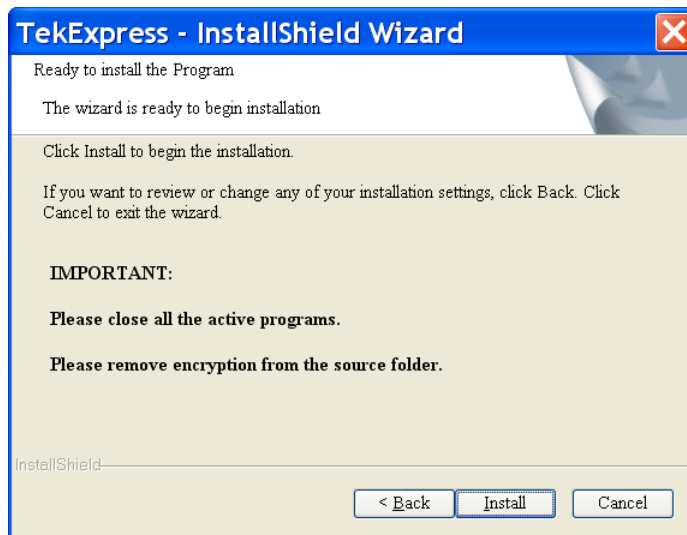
TekExpress - InstallShield Wizard

Ready to install the Program

The wizard is ready to begin installation

Click Install to begin the installation.

If you want to review or change any of your installation settings, click Back. Click Cancel to exit the wizard.

IMPORTANT:

Please close all the active programs.

Please remove encryption from the source folder.

InstallShield

< Back

Install

Cancel